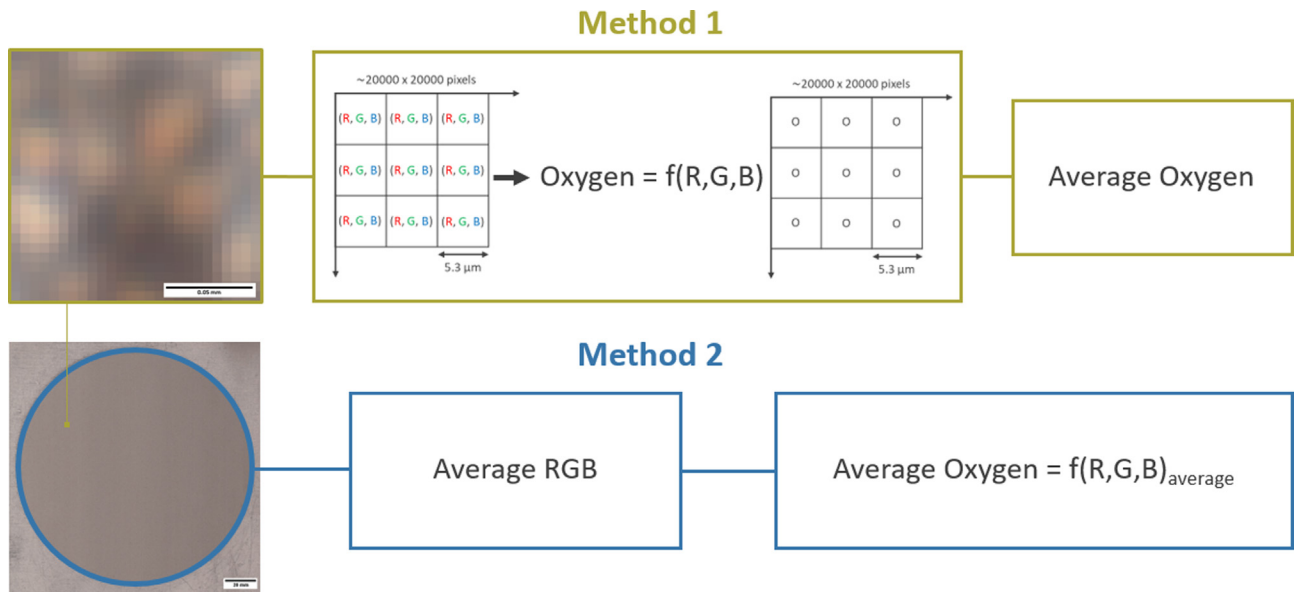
Method 1

0.05 mm

~20000 x 20000 pixels

| (R, G, B) | (R, G, B) | (R, G, B) |
|---|---|---|
| (R, G, B) | (R, G, B) | (R, G, B) |
| (R, G, B) | (R, G, B) | (R, G, B) |

5.3 µm

Oxygen = f(R,G,B)

~20000 x 20000 pixels

| O | O | O |
|---|---|---|
| O | O | O |
| O | O | O |

5.3 µm

Average Oxygen

Method 2

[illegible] mm

Average RGB

Average Oxygen = $f(R,G,B)_{average}$